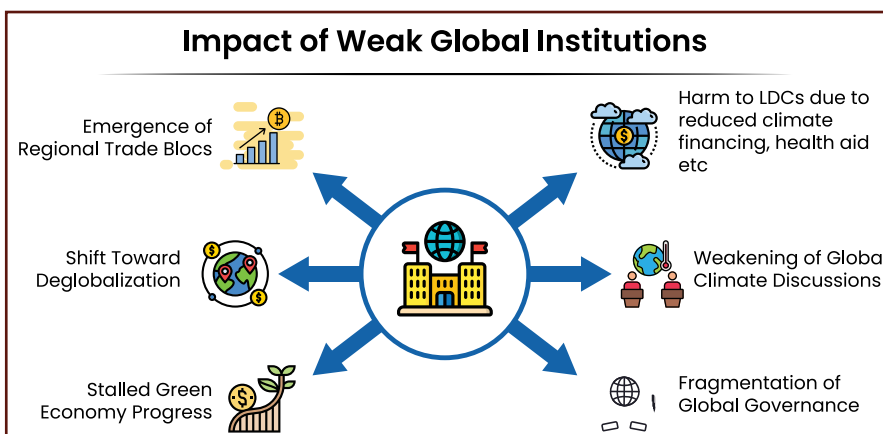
Impact of Weak Global Institutions

Emergence of Regional Trade Blocs

Harm to LDCs due to reduced climate financing, health aid etc

Shift Toward Deglobalization

Weakening of Globa Climate Discussions

Stalled Green Economy Progress

Fragmentation of Global Governance